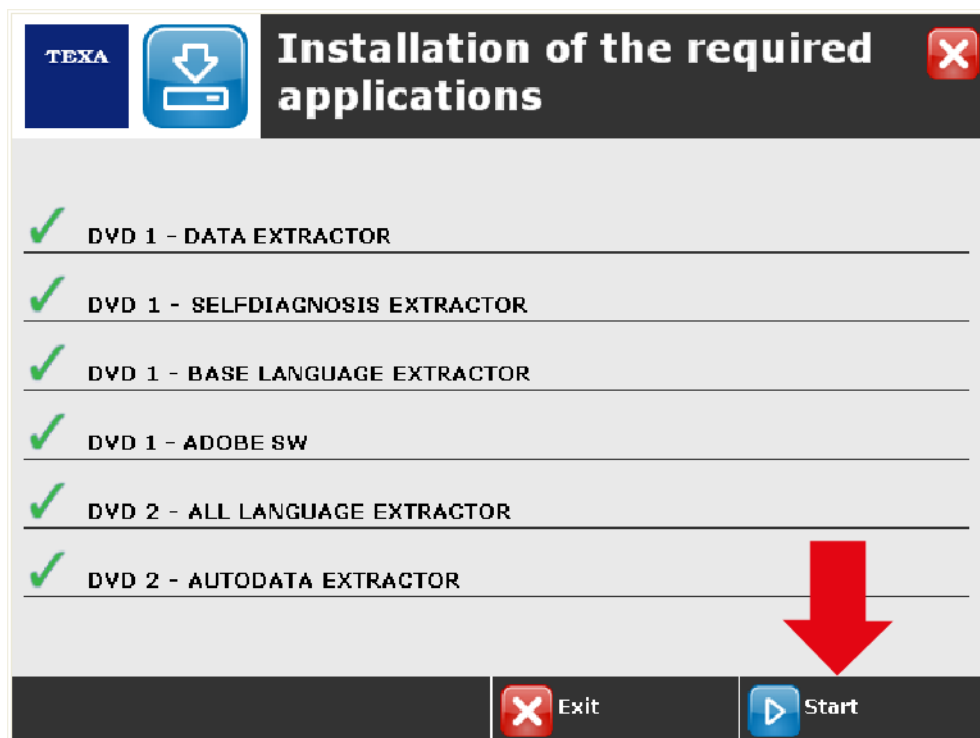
TEXA

Installation of the required applications

DVD 1 - DATA EXTRACTOR

DVD 1 - SELFDIAGNOSIS EXTRACTOR

DVD 1 - BASE LANGUAGE EXTRACTOR

DVD 1 - ADOBE SW

DVD 2 - ALL LANGUAGE EXTRACTOR

DVD 2 - AUTODATA EXTRACTOR

Exit

Start